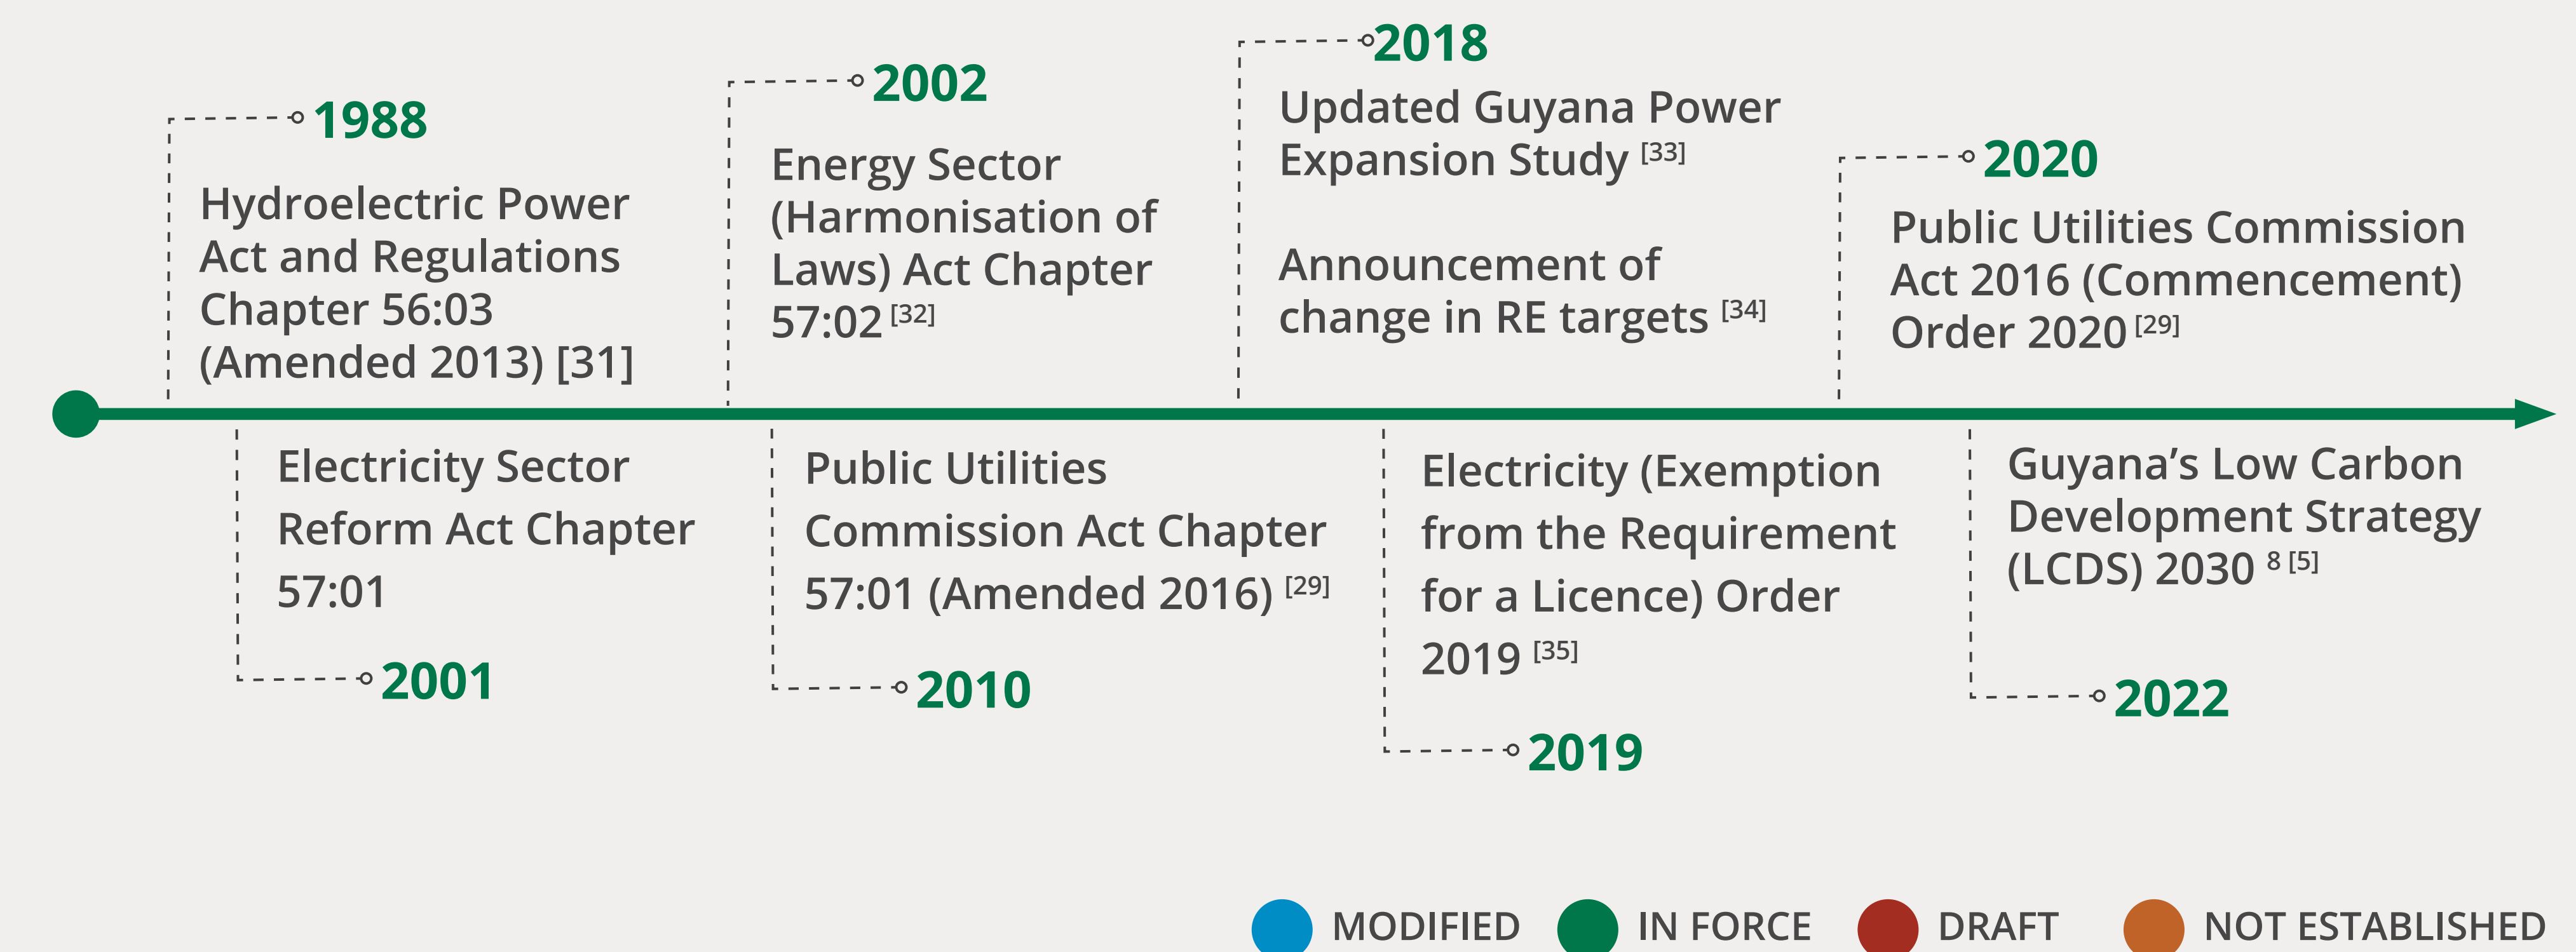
1988

Hydroelectric Power Act and Regulations Chapter 56:03 (Amended 2013) [31]

Electricity Sector Reform Act Chapter 57:01

2001

2002

Energy Sector (Harmonisation of Laws) Act Chapter 57:02 $^{[32]}$

Public Utilities Commission Act Chapter 57:01 (Amended 2016) $^{[29]}$

2010

2018

Updated Guyana Power Expansion Study $^{[33]}$

Announcement of change in RE targets $^{[34]}$

Electricity (Exemption from the Requirement for a Licence) Order 2019 $^{[35]}$

2019

2020

Public Utilities Commission Act 2016 (Commencement) Order 2020 $^{[29]}$

Guyana's Low Carbon Development Strategy (LCDS) 2030 $^{8\ [5]}$

2022

MODIFIED IN FORCE DRAFT NOT ESTABLISHED